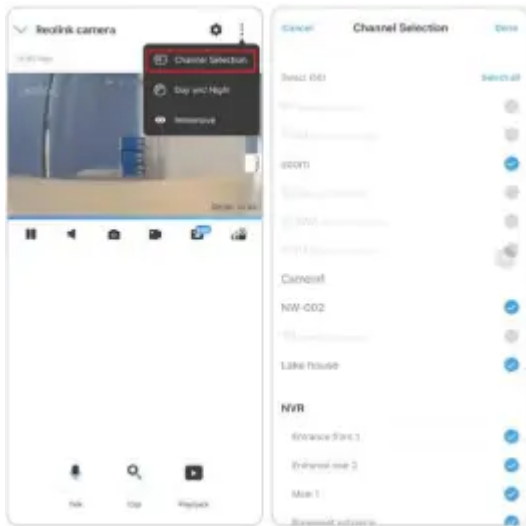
Reolink camera

Channel Selection

Day and Night

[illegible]

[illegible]

Talk

Clip

Playback

Cancel

Channel Selection

Done

Select (6/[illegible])

Select all

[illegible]

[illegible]

zoom

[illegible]

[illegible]

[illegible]

Camera4

NW-002

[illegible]

Lake house

NVR

Entrance Font 1

Entrance rear 2

Main 1

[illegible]